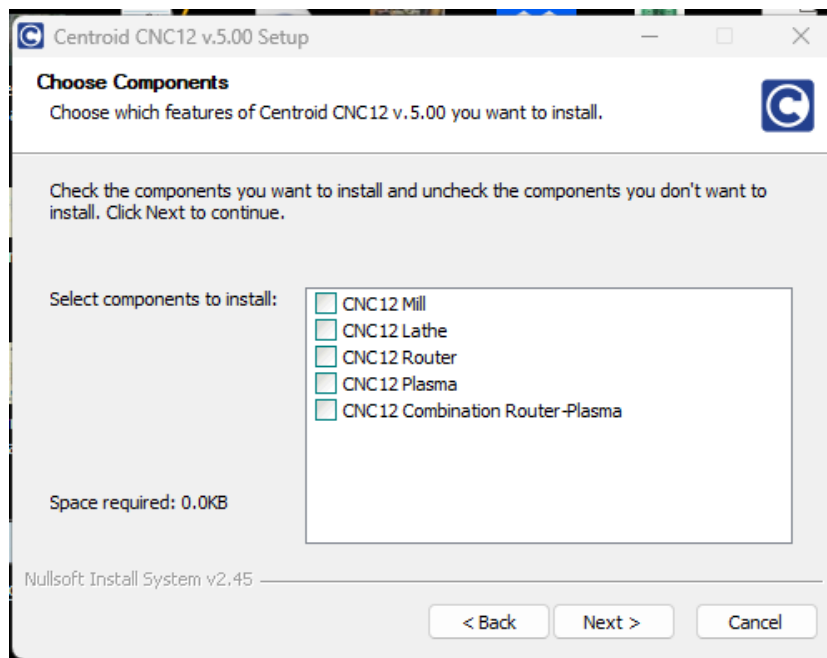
Centroid CNC12 v.5.00 Setup

Choose Components
Choose which features of Centroid CNC12 v.5.00 you want to install.

Check the components you want to install and uncheck the components you don't want to install. Click Next to continue.

Select components to install:
CNC12 Mill
CNC12 Lathe
CNC12 Router
CNC12 Plasma
CNC12 Combination Router-Plasma

Space required: 0.0KB

Nullsoft Install System v2.45

< Back
Next >
Cancel